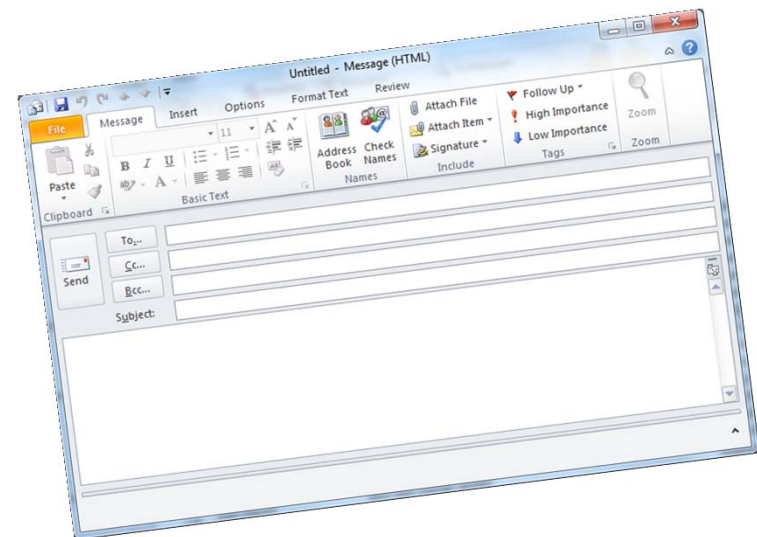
Untitled - Message (HTML)

File
Message
Insert
Options
Format Text
Review

Paste
Clipboard

11
B I U
Basic Text

Address Book
Check Names
Names

Attach File
Attach Item
Signature
Include

Follow Up
High Importance
Low Importance
Tags

Zoom
Zoom

Send
To...
Cc...
Bcc...
Subject: